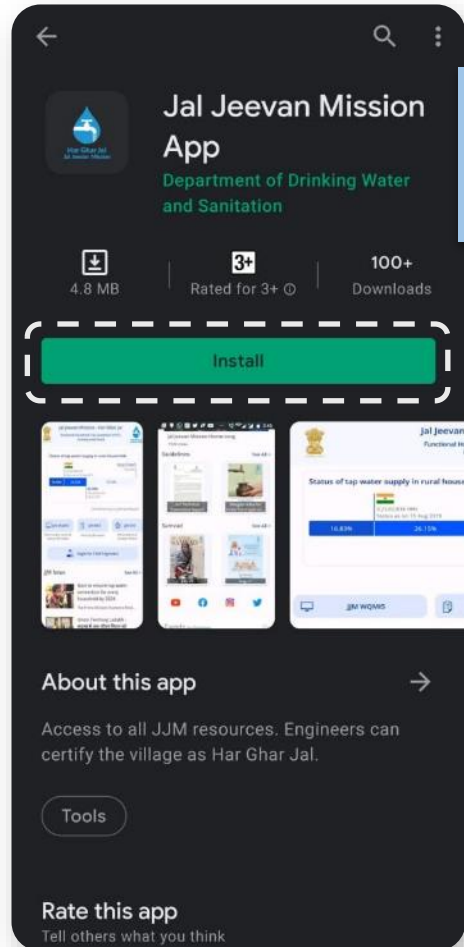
Har Ghar Jal
Jal Jeevan Mission

Jal Jeevan Mission App

Department of Drinking Water and Sanitation

4.8 MB

3+
Rated for 3+ ⓘ

100+
Downloads

Install

Jal Jeevan
Functional H

Status of tap water supply in rural house

16.83%

26.15%

JJM WQMIS

About this app

Access to all JJM resources. Engineers can certify the village as Har Ghar Jal.

Tools

Rate this app

Tell others what you think